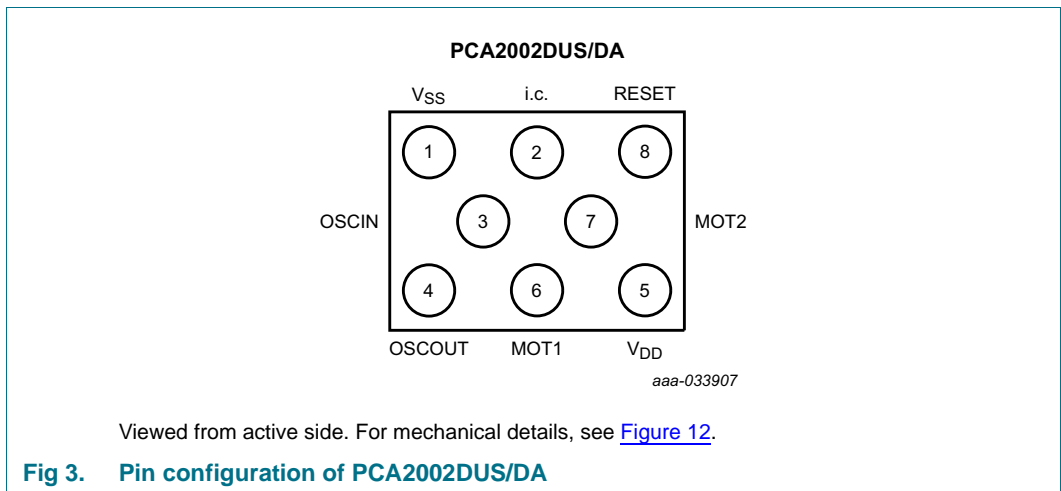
PCA2002DUS/DA

$V_{SS}$ i.c. RESET

1 2 8

OSCIN 3 7 MOT2

4 6 5

OSCOUT MOT1 $V_{DD}$

aaa-033907

Viewed from active side. For mechanical details, see Figure 12.

Fig 3. Pin configuration of PCA2002DUS/DA